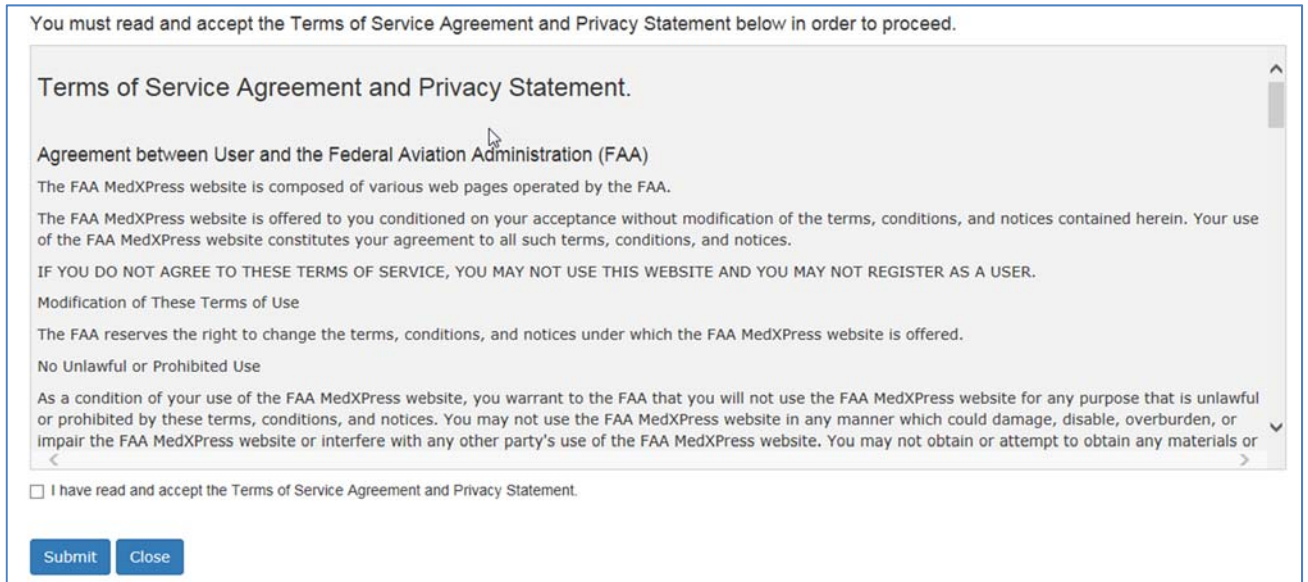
You must read and accept the Terms of Service Agreement and Privacy Statement below in order to proceed.

Terms of Service Agreement and Privacy Statement.

Agreement between User and the Federal Aviation Administration (FAA)

The FAA MedXPress website is composed of various web pages operated by the FAA.

The FAA MedXPress website is offered to you conditioned on your acceptance without modification of the terms, conditions, and notices contained herein. Your use of the FAA MedXPress website constitutes your agreement to all such terms, conditions, and notices.

IF YOU DO NOT AGREE TO THESE TERMS OF SERVICE, YOU MAY NOT USE THIS WEBSITE AND YOU MAY NOT REGISTER AS A USER.

Modification of These Terms of Use

The FAA reserves the right to change the terms, conditions, and notices under which the FAA MedXPress website is offered.

No Unlawful or Prohibited Use

As a condition of your use of the FAA MedXPress website, you warrant to the FAA that you will not use the FAA MedXPress website for any purpose that is unlawful or prohibited by these terms, conditions, and notices. You may not use the FAA MedXPress website in any manner which could damage, disable, overburden, or impair the FAA MedXPress website or interfere with any other party's use of the FAA MedXPress website. You may not obtain or attempt to obtain any materials or

I have read and accept the Terms of Service Agreement and Privacy Statement.

Submit Close